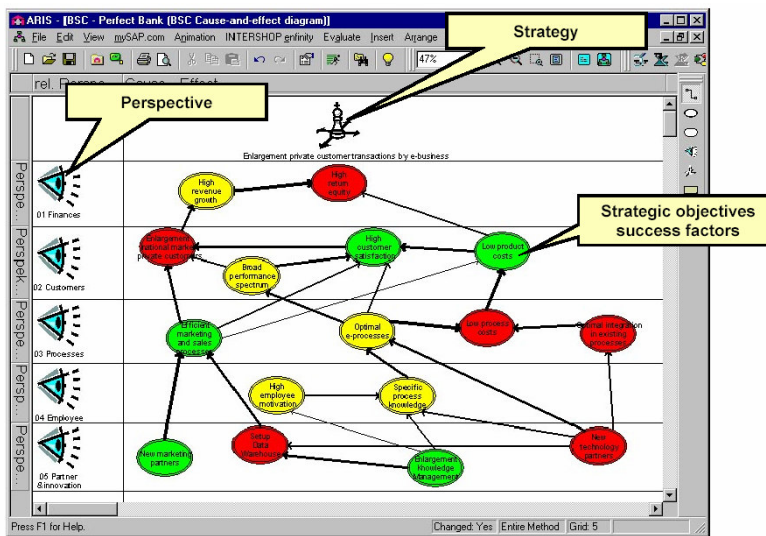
ARIS - [BSC - Perfect Bank (BSC Cause-and-effect diagram)]

File Edit View mySAP.com Animation INTERSHOP enfinity Evaluate Insert Arrange

47%

Strategy

Perspective

rel. Perspe... Cause - Effect

Enlargement private customer transactions by e-business

Strategic objectives success factors

Perspe...

01 Finances

High revenue growth

High return equity

Perspek...

02 Customers

Enlargement national market private customers

High customer satisfaction

Low product costs

Broad performance spectrum

Perspe...

03 Processes

Efficient marketing and sales processes

Optimal e-processes

Low process costs

Optimal integration in existing processes

Persp...

04 Employee

High employee motivation

Specific process knowledge

Perspe...

05 Partner & innovation

New marketing partners

Setup Data Warehouse

Enlargement Knowledge Management

New technology partners

Press F1 for Help.

Changed: Yes Entire Method Grid: 5